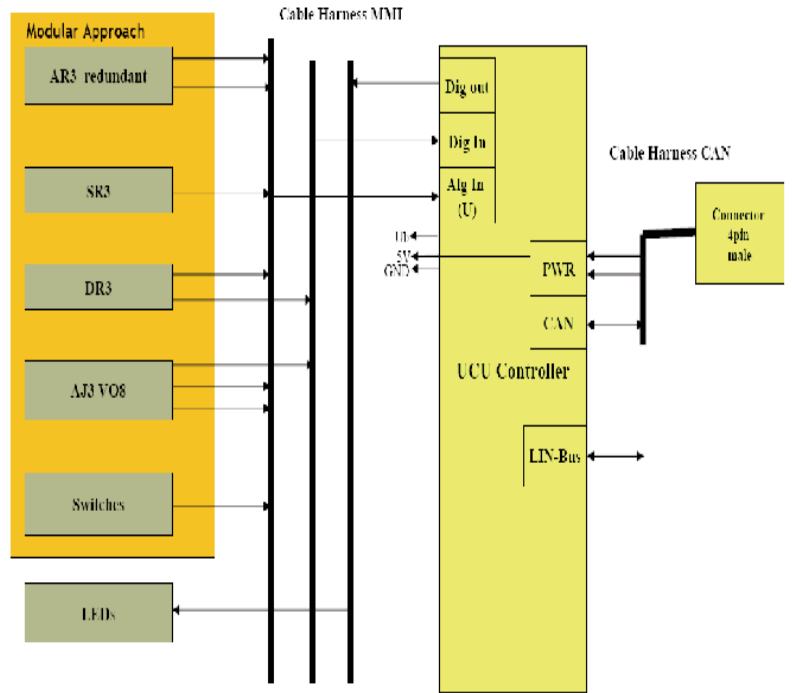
Modular Approach

AR3 redundant

SR3

DR3

AJ3 VO8

Switches

LEDs

Cable Harness MMI

Dig out

Dig In

Alg In (U)

UB
5V
GND

PWR

CAN

UCU Controller

LIN-Bus

Cable Harness CAN

Connector 4pin male